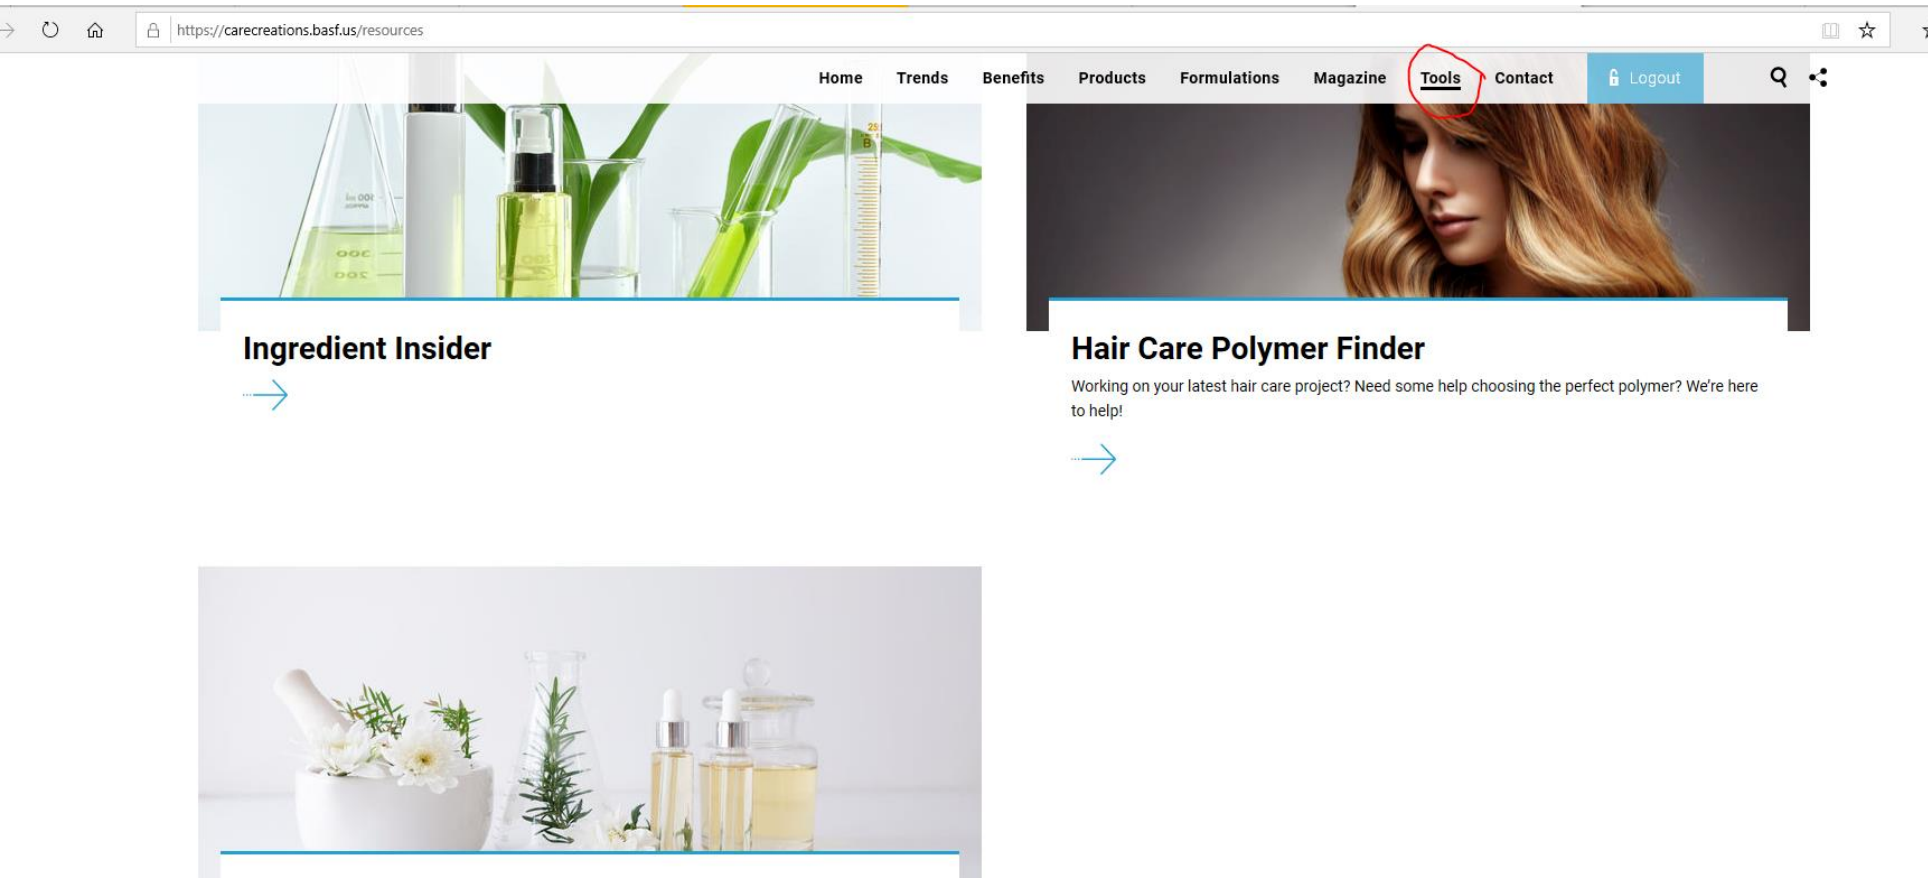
https://carecreations.basf.us/resources

Home Trends Benefits Products Formulations Magazine Tools Contact Logout

Ingredient Insider

Hair Care Polymer Finder

Working on your latest hair care project? Need some help choosing the perfect polymer? We're here to help!